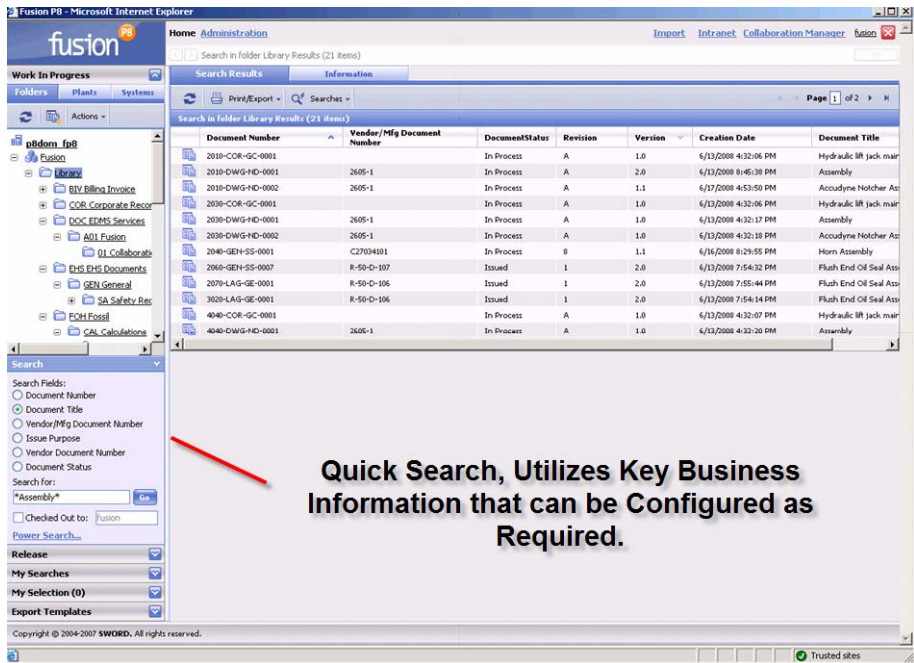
Fusion P8 - Microsoft Internet Explorer

fusion P8

Home Administration

Import Intranet Collaboration Manager fusion

Search in folder Library Results (21 items)

Work In Progress

Folders Plants Systems

Actions

p8dom_fp8
Fusion
Library
BIV Billing Invoice
COR Corporate Recor
DOC EDMS Services
A01 Fusion
01 Collaborati
EHS EHS Documents
GEN General
SA Safety Rec
FOH Fossil
CAL Calculatione

Search Results | Information

Print/Export Searches

Page 1 of 2

Search in folder Library Results (21 items)

| Document Number | Vendor/Mfg Document Number | DocumentStatus | Revision | Version | Creation Date | Document Title |
|---|---|---|---|---|---|---|
| 2010-COR-GC-0001 | | In Process | A | 1.0 | 6/13/2008 4:32:06 PM | Hydraulic lift jack mair |
| 2010-DWG-ND-0001 | 2605-1 | In Process | A | 2.0 | 6/13/2008 8:45:38 PM | Assembly |
| 2010-DWG-ND-0002 | 2605-1 | In Process | A | 1.1 | 6/17/2008 4:53:50 PM | Accudyne Notcher As |
| 2030-COR-GC-0001 | | In Process | A | 1.0 | 6/13/2008 4:32:06 PM | Hydraulic lift jack mair |
| 2030-DWG-ND-0001 | 2605-1 | In Process | A | 1.0 | 6/13/2008 4:32:17 PM | Assembly |
| 2030-DWG-ND-0002 | 2605-1 | In Process | A | 1.0 | 6/13/2008 4:32:18 PM | Accudyne Notcher As |
| 2040-GEN-SS-0001 | C27034101 | In Process | 8 | 1.1 | 6/16/2008 8:29:55 PM | Horn Assembly |
| 2060-GEN-SS-0007 | R-50-D-107 | Issued | 1 | 2.0 | 6/13/2008 7:54:32 PM | Flush End Oil Seal Ass |
| 2070-LAG-GE-0001 | R-50-D-106 | Issued | 1 | 2.0 | 6/13/2008 7:55:44 PM | Flush End Oil Seal Ass |
| 3020-LAG-GE-0001 | R-50-D-106 | Issued | 1 | 2.0 | 6/13/2008 7:54:14 PM | Flush End Oil Seal Ass |
| 4040-COR-GC-0001 | | In Process | A | 1.0 | 6/13/2008 4:32:07 PM | Hydraulic lift jack mair |
| 4040-DWG-ND-0001 | 2605-1 | In Process | A | 1.0 | 6/13/2008 4:32:20 PM | Assembly |

Search
Search Fields:
Document Number
Document Title
Vendor/Mfg Document Number
Issue Purpose
Vendor Document Number
Document Status
Search for:
*Assembly* Go
Checked Out to: fusion
Power Search...

Release
My Searches
My Selection (0)
Export Templates

Quick Search, Utilizes Key Business Information that can be Configured as Required.

Copyright © 2004-2007 SWORD. All rights reserved.

Trusted sites